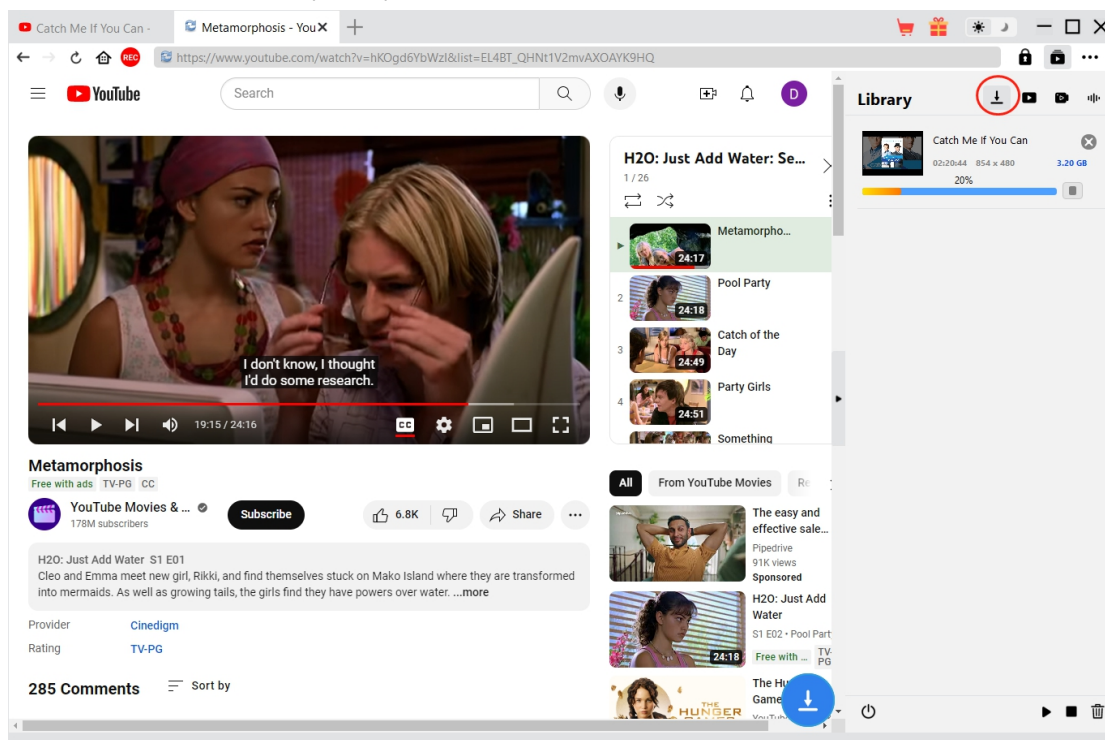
Catch Me If You Can -
Metamorphosis - You
REC
https://www.youtube.com/watch?v=hKOgd6YbWzI&list=EL4BT_QHNt1V2mvAXOAYK9HQ
YouTube
Search
D
I don't know, I thought I'd do some research.
19:15 / 24:16
CC
Metamorphosis
Free with ads TV-PG CC
YouTube Movies & ...
178M subscribers
Subscribe
6.8K
Share
H2O: Just Add Water S1 E01
Cleo and Emma meet new girl, Rikki, and find themselves stuck on Mako Island where they are transformed into mermaids. As well as growing tails, the girls find they have powers over water. ...more
Provider Cinedigm
Rating TV-PG
285 Comments
Sort by
H2O: Just Add Water: Se...
1 / 26
Metamorpho...
24:17
2 Pool Party
24:18
3 Catch of the Day
24:49
4 Party Girls
24:51
Something
All
From YouTube Movies
Re
The easy and effective sale...
Pipedrive
91K views
Sponsored
H2O: Just Add Water
S1 E02 • Pool Part
24:18
Free with ...
TV-PG
The Hu
Game
HUNGER
YouTub
Library
Catch Me If You Can
02:20:44 854 x 480
3.20 GB
20%